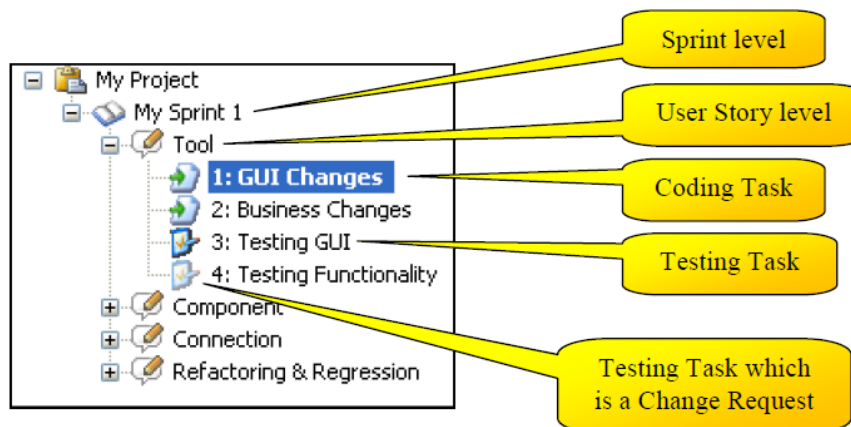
My Project
My Sprint 1
Tool
1: GUI Changes
2: Business Changes
3: Testing GUI
4: Testing Functionality
Component
Connection
Refactoring & Regression

Sprint level

User Story level

Coding Task

Testing Task

Testing Task which is a Change Request